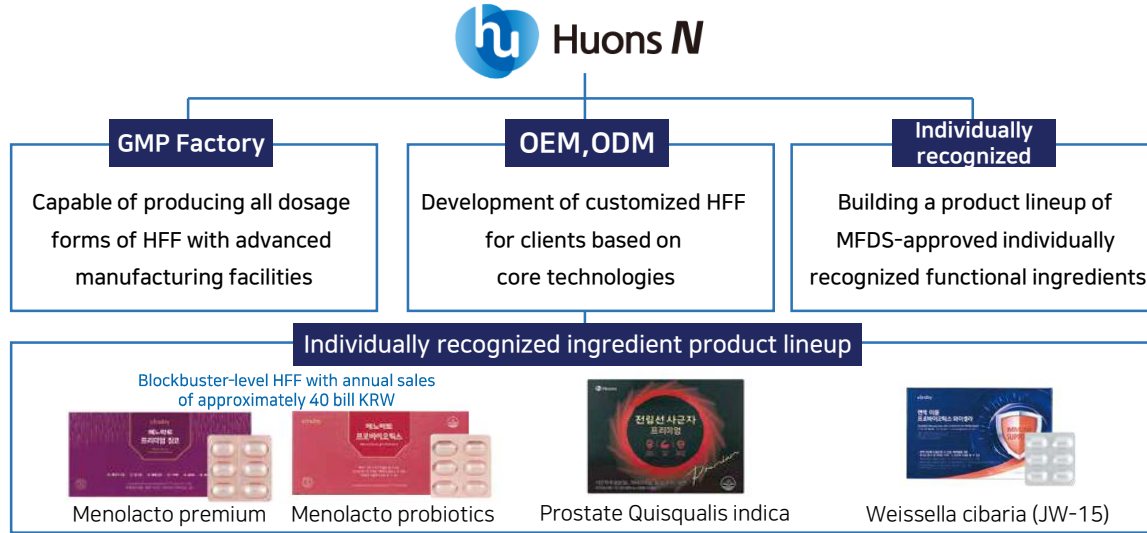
Huons N

GMP Factory

Capable of producing all dosage forms of HFF with advanced manufacturing facilities

OEM,ODM

Development of customized HFF for clients based on core technologies

Individually recognized

Building a product lineup of MFDS-approved individually recognized functional ingredients

Individually recognized ingredient product lineup

Blockbuster-level HFF with annual sales of approximately 40 bill KRW

메노락토 프리미엄 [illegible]

메노락토 프로바이오틱스

전립선 사군자 프리미엄

Menolacto premium

Menolacto probiotics

Prostate Quisqualis indica

Weissella cibaria (JW-15)